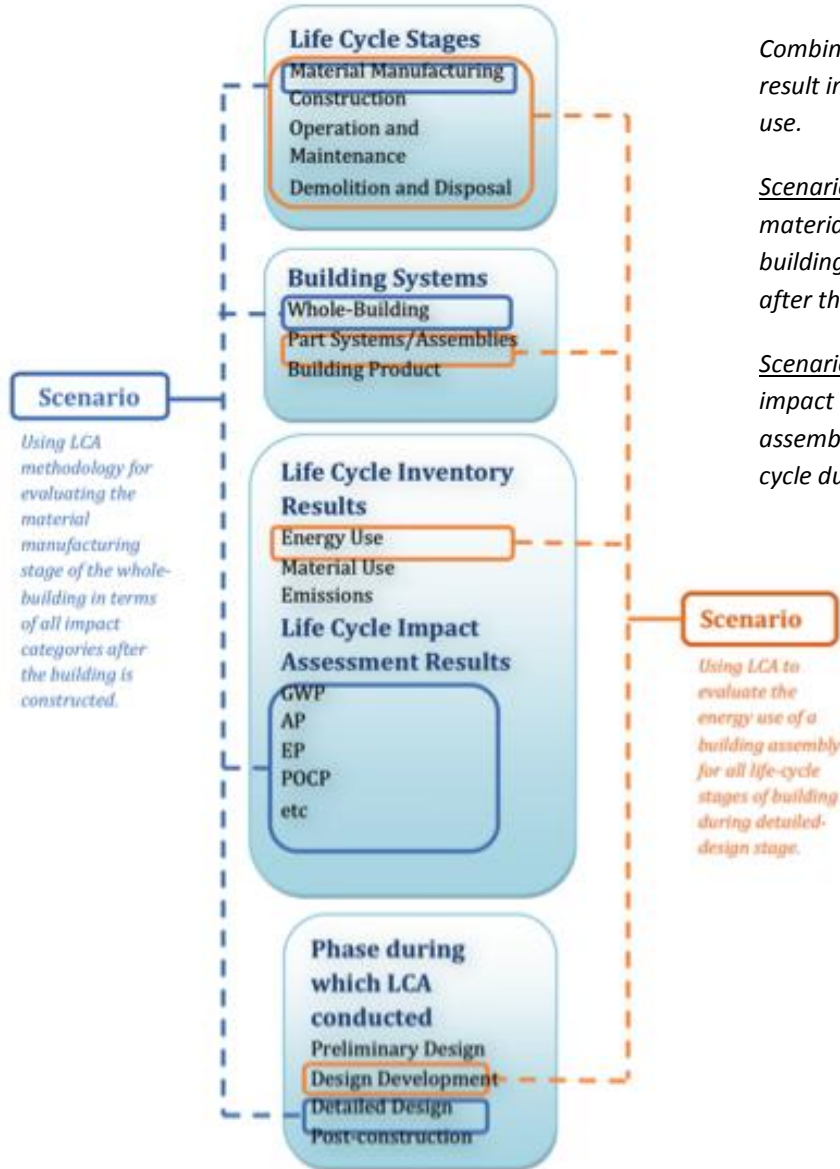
Life Cycle Stages
Material Manufacturing
Construction
Operation and Maintenance
Demolition and Disposal

Building Systems
Whole-Building
Part Systems/Assemblies
Building Product

Life Cycle Inventory Results
Energy Use
Material Use
Emissions
Life Cycle Impact Assessment Results
GWP
AP
EP
POCP
etc

Phase during which LCA conducted
Preliminary Design
Design Development
Detailed Design
Post-construction

Scenario
Using LCA methodology for evaluating the material manufacturing stage of the whole-building in terms of all impact categories after the building is constructed.

Scenario
Using LCA to evaluate the energy use of a building assembly for all life-cycle stages of building during detailed-design stage.

Combin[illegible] result in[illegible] use.

Scenari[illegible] materi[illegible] building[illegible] after th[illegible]

Scenari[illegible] impact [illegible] assemb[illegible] cycle du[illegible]